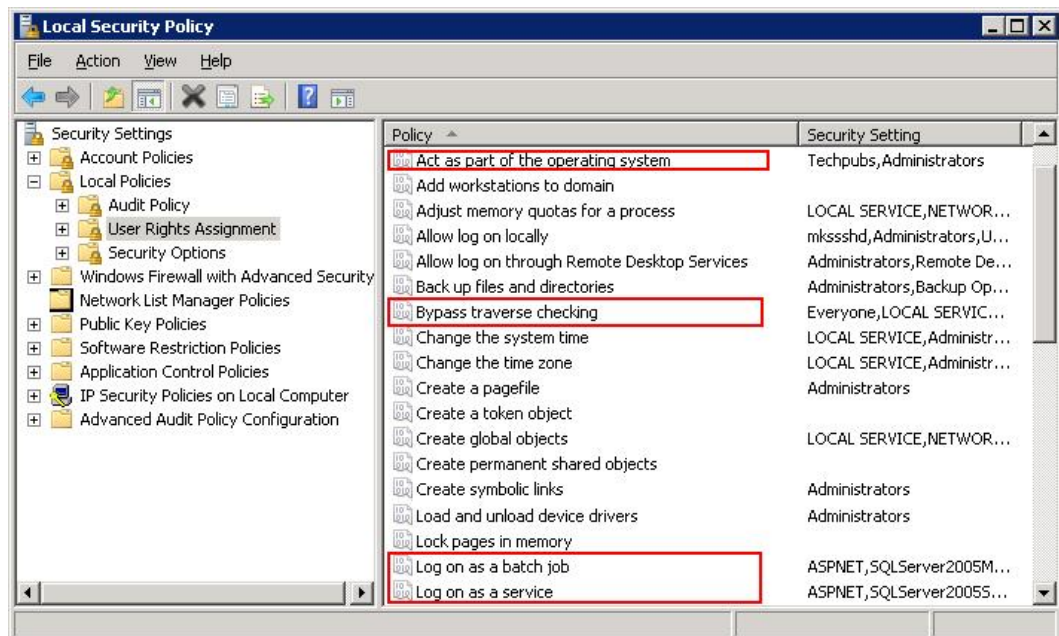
Local Security Policy

File Action View Help

Security Settings
Account Policies
Local Policies
Audit Policy
User Rights Assignment
Security Options
Windows Firewall with Advanced Security
Network List Manager Policies
Public Key Policies
Software Restriction Policies
Application Control Policies
IP Security Policies on Local Computer
Advanced Audit Policy Configuration

| Policy | Security Setting |
|---|---|
| Act as part of the operating system | Techpubs,Administrators |
| Add workstations to domain | |
| Adjust memory quotas for a process | LOCAL SERVICE,NETWOR... |
| Allow log on locally | mksshd,Administrators,U... |
| Allow log on through Remote Desktop Services | Administrators,Remote De... |
| Back up files and directories | Administrators,Backup Op... |
| Bypass traverse checking | Everyone,LOCAL SERVIC... |
| Change the system time | LOCAL SERVICE,Administr... |
| Change the time zone | LOCAL SERVICE,Administr... |
| Create a pagefile | Administrators |
| Create a token object | |
| Create global objects | LOCAL SERVICE,NETWOR... |
| Create permanent shared objects | |
| Create symbolic links | Administrators |
| Load and unload device drivers | Administrators |
| Lock pages in memory | |
| Log on as a batch job | ASPNET,SQLServer2005M... |
| Log on as a service | ASPNET,SQLServer2005S... |